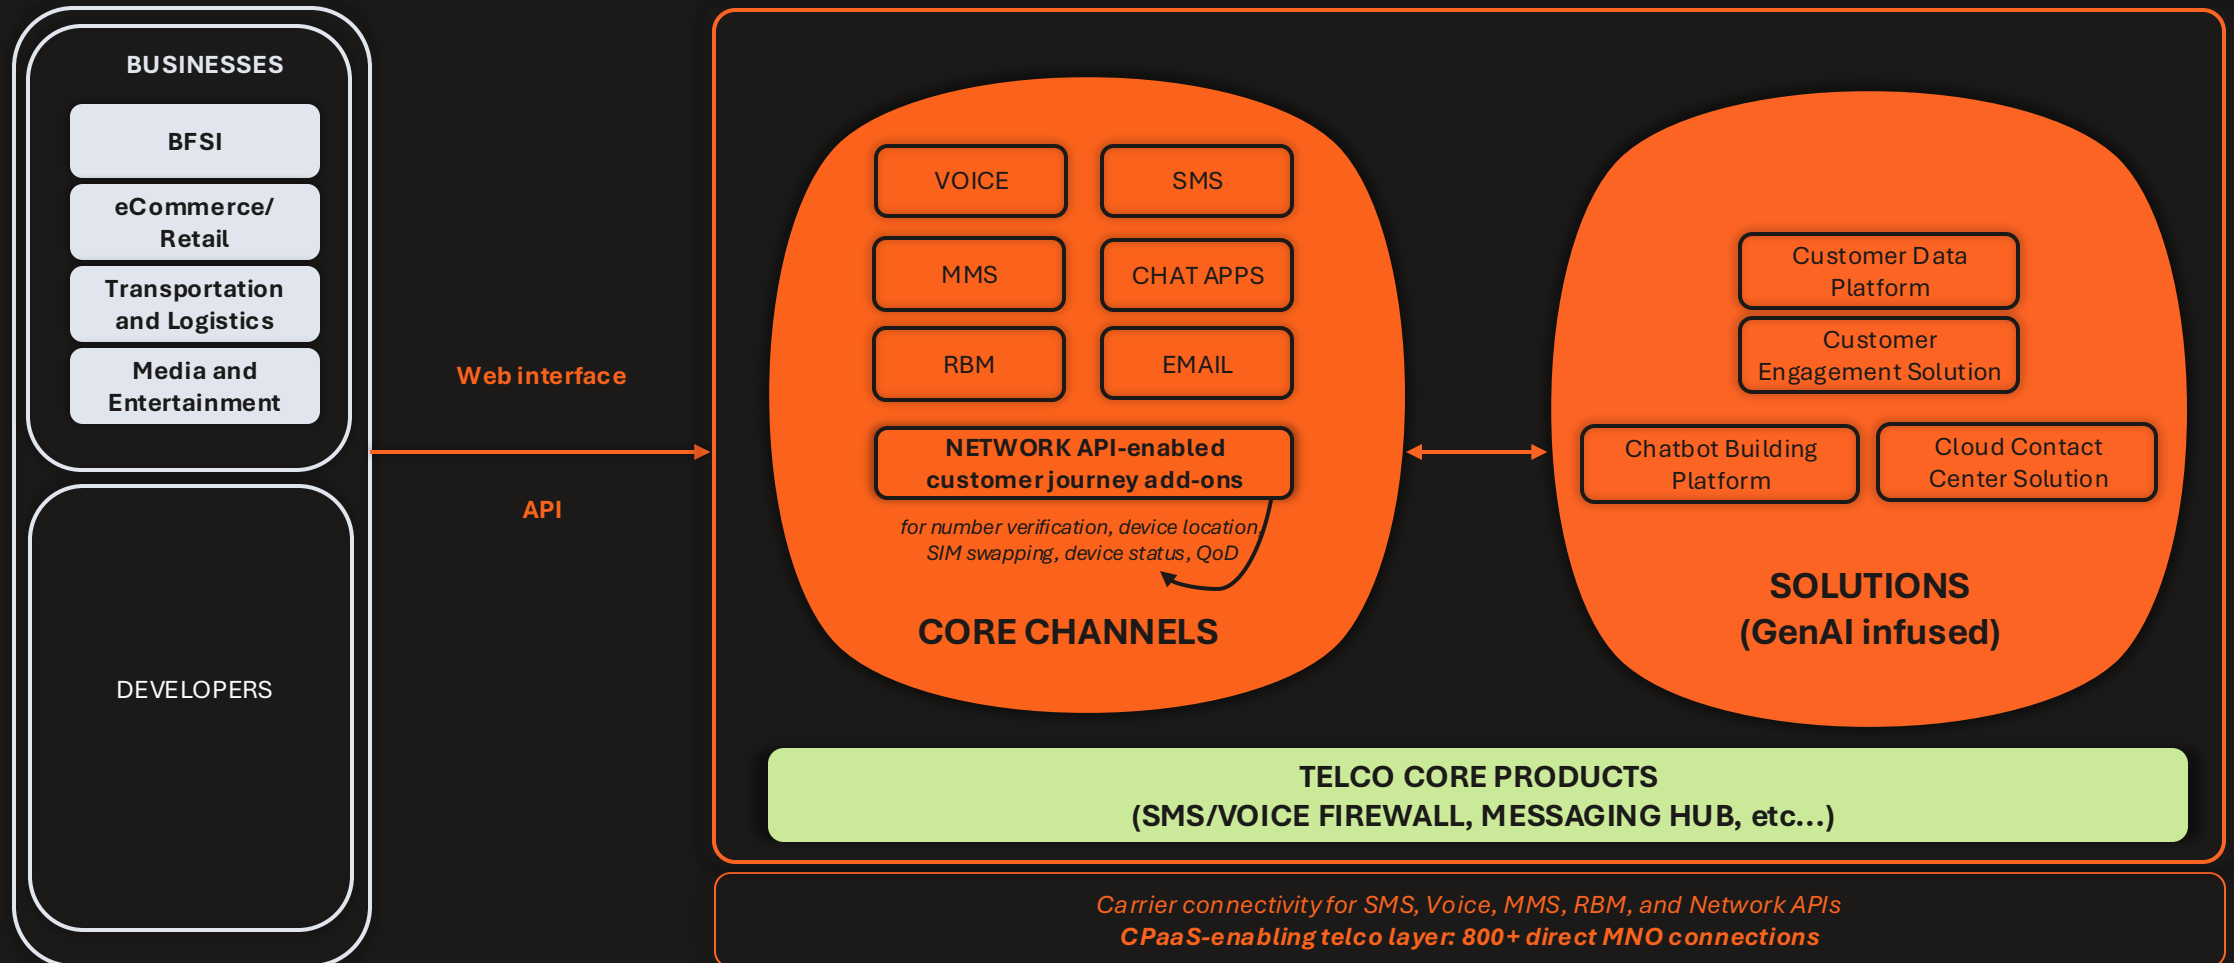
BUSINESSES

BFSI

eCommerce/ Retail

Transportation and Logistics

Media and Entertainment

DEVELOPERS

Web interface

API

VOICE

SMS

MMS

CHAT APPS

RBM

EMAIL

NETWORK API-enabled customer journey add-ons

for number verification, device location, SIM swapping, device status, QoD

CORE CHANNELS

Customer Data Platform

Customer Engagement Solution

Chatbot Building Platform

Cloud Contact Center Solution

SOLUTIONS (GenAI infused)

TELCO CORE PRODUCTS (SMS/VOICE FIREWALL, MESSAGING HUB, etc...)

Carrier connectivity for SMS, Voice, MMS, RBM, and Network APIs
CPaaS-enabling telco layer: 800+ direct MNO connections